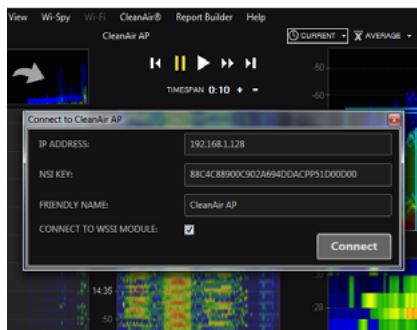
View Wi-Spy Wi-Fi CleanAir® Report Builder Help
CleanAir AP
CURRENT AVERAGE
TIMESPAN 0:10 + -
-50
-60
Connect to CleanAir AP
IP ADDRESS: 192.168.1.128
NSI KEY: 88C4C88900C902A694DDACPP51D00D00
FRIENDLY NAME: CleanAir AP
CONNECT TO WSSI MODULE: ✓
Connect
14:35
-50
-70
-80